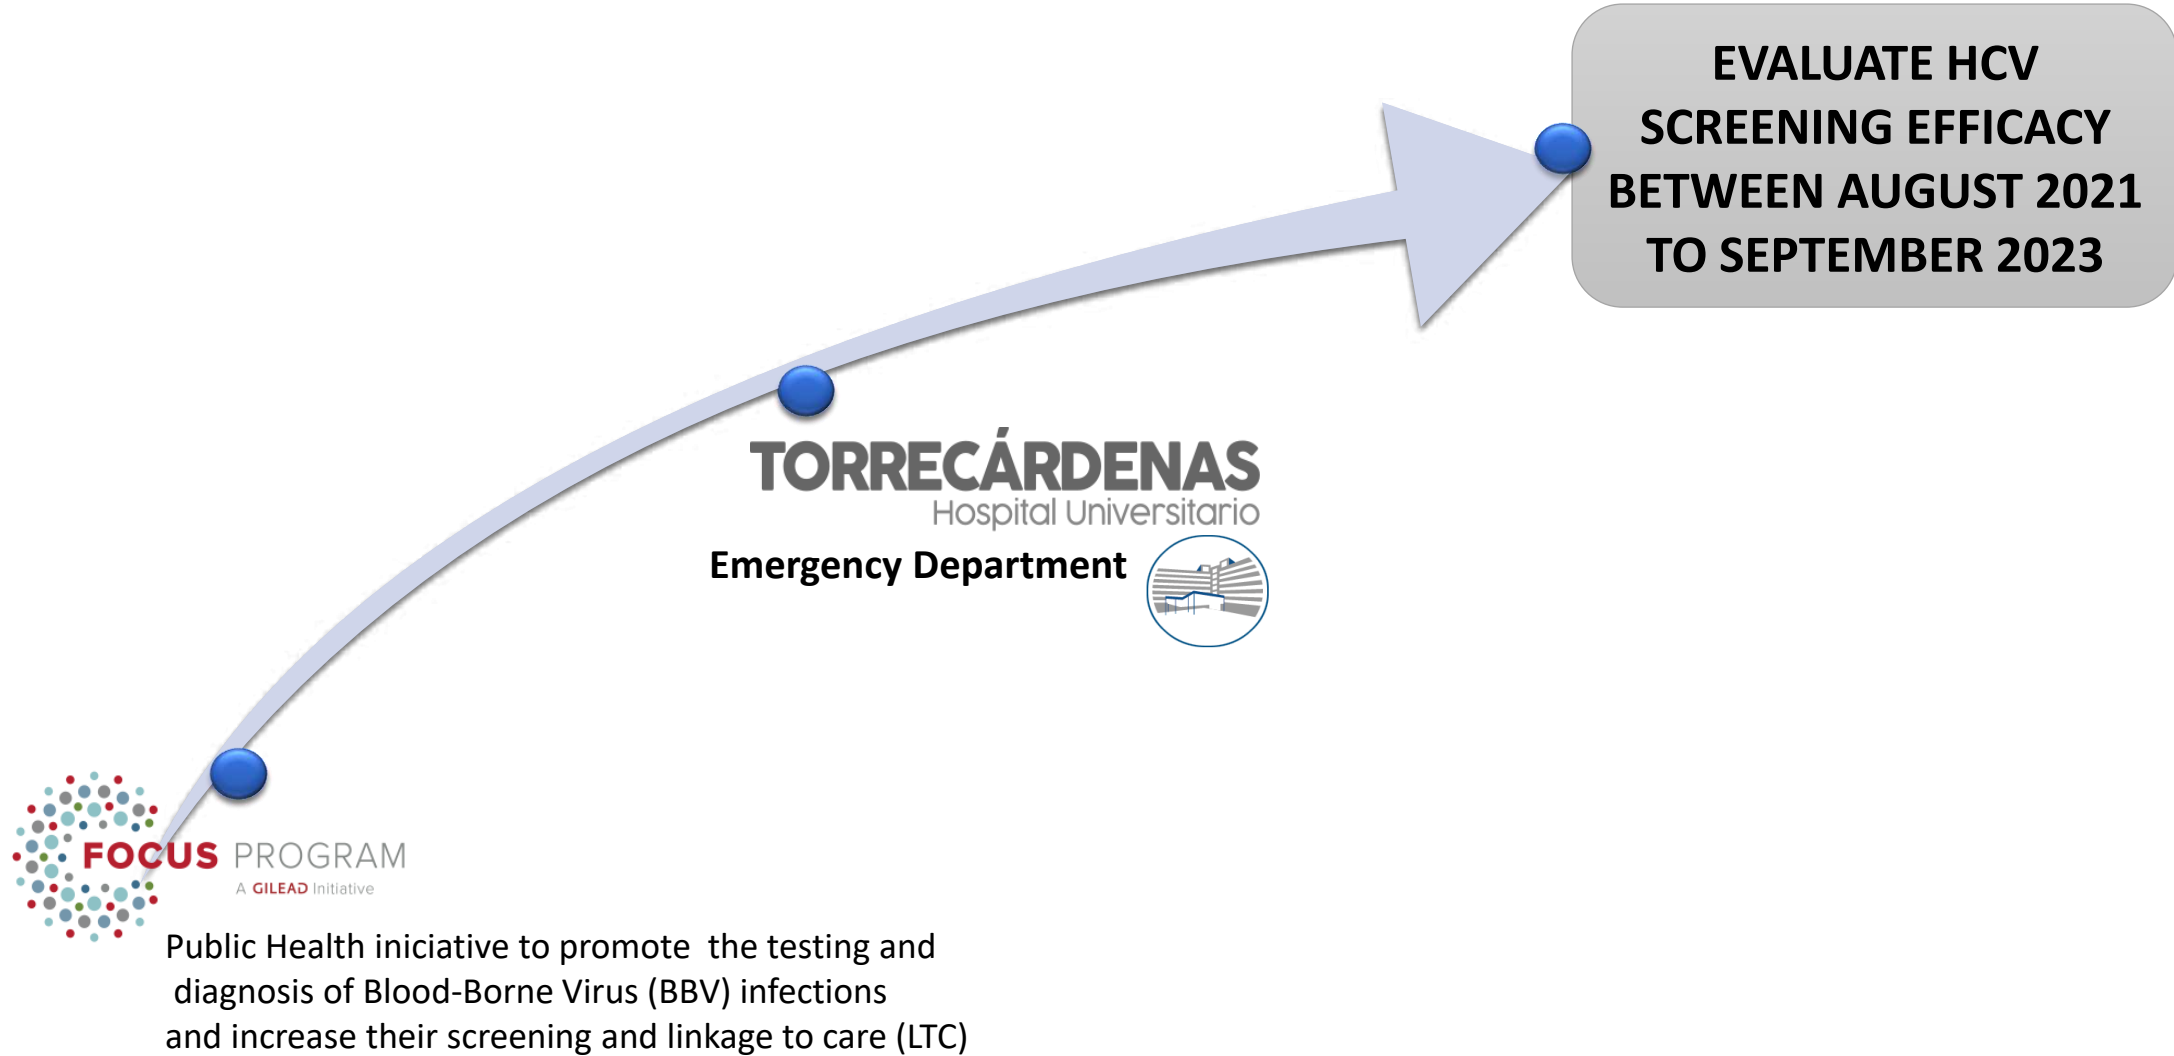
EVALUATE HCV SCREENING EFFICACY BETWEEN AUGUST 2021 TO SEPTEMBER 2023

TORRECÁRDENAS
Hospital Universitario

Emergency Department

FOCUS PROGRAM
A GILEAD Initiative

Public Health iniciative to promote the testing and diagnosis of Blood-Borne Virus (BBV) infections and increase their screening and linkage to care (LTC)